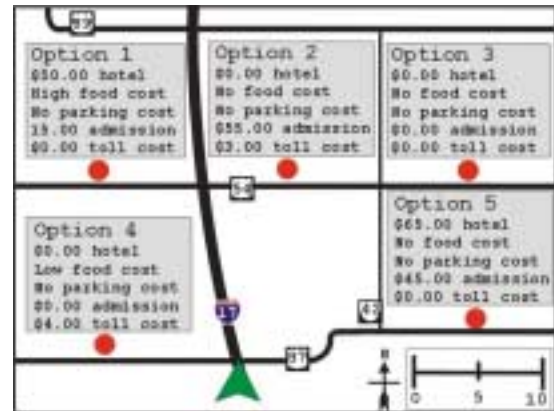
57

Option 1
$50.00 hotel
High food cost
No parking cost
15.00 admission
$0.00 toll cost

Option 2
$0.00 hotel
No food cost
No parking cost
$55.00 admission
$3.00 toll cost

Option 3
$0.00 hotel
No food cost
No parking cost
$0.00 admission
$0.00 toll cost

56

Option 4
$0.00 hotel
Low food cost
No parking cost
$0.00 admission
$4.00 toll cost

Option 5
$65.00 hotel
No food cost
No parking cost
$45.00 admission
$0.00 toll cost

17

42

87

N

0 5 10